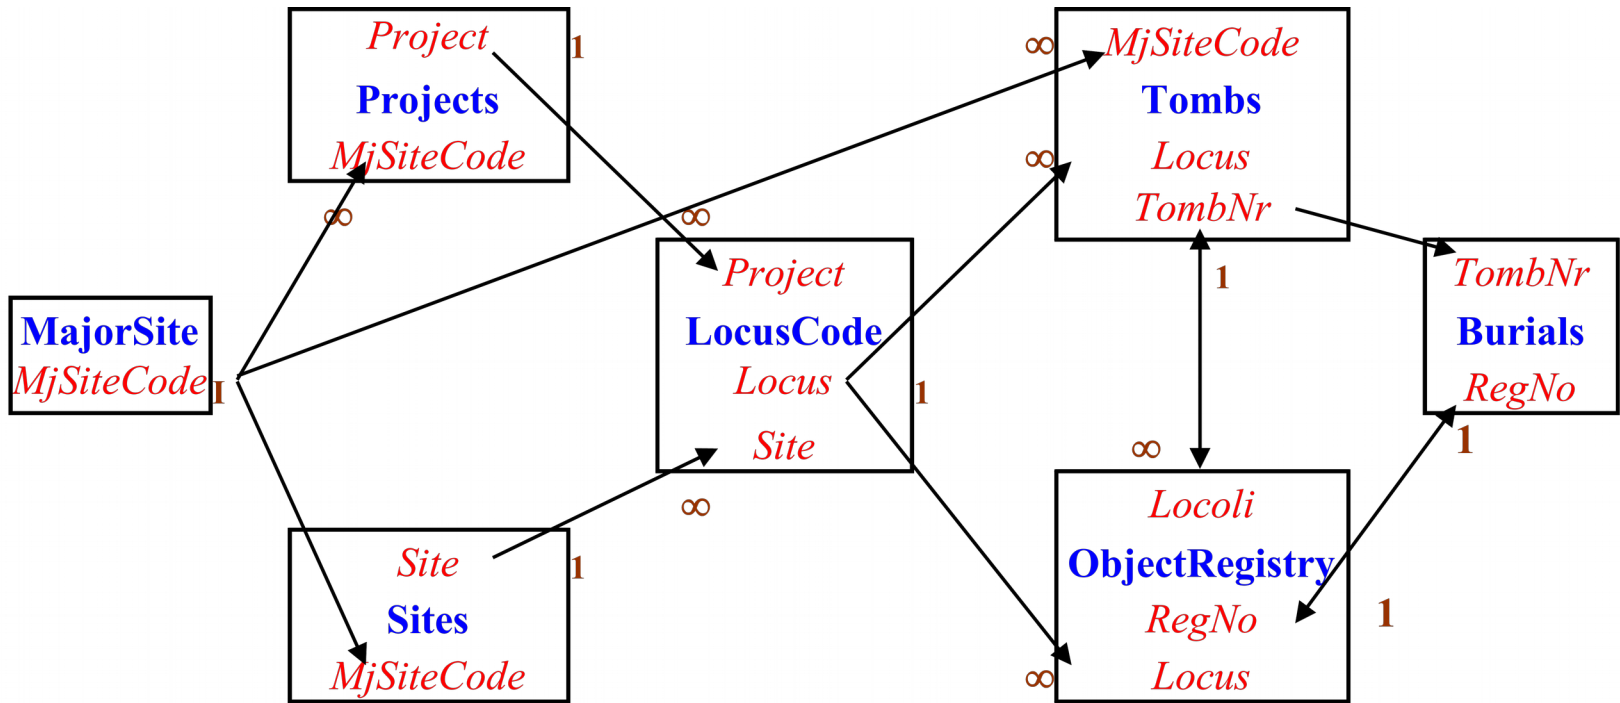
Project
Projects
MjSiteCode
1
∞
MajorSite
MjSiteCode
1
Site
Sites
MjSiteCode
1
∞
Project
LocusCode
Locus
Site
1
∞
∞
MjSiteCode
Tombs
Locus
TombNr
∞
1
∞
Locoli
ObjectRegistry
RegNo
Locus
∞
TombNr
Burials
RegNo
1
1